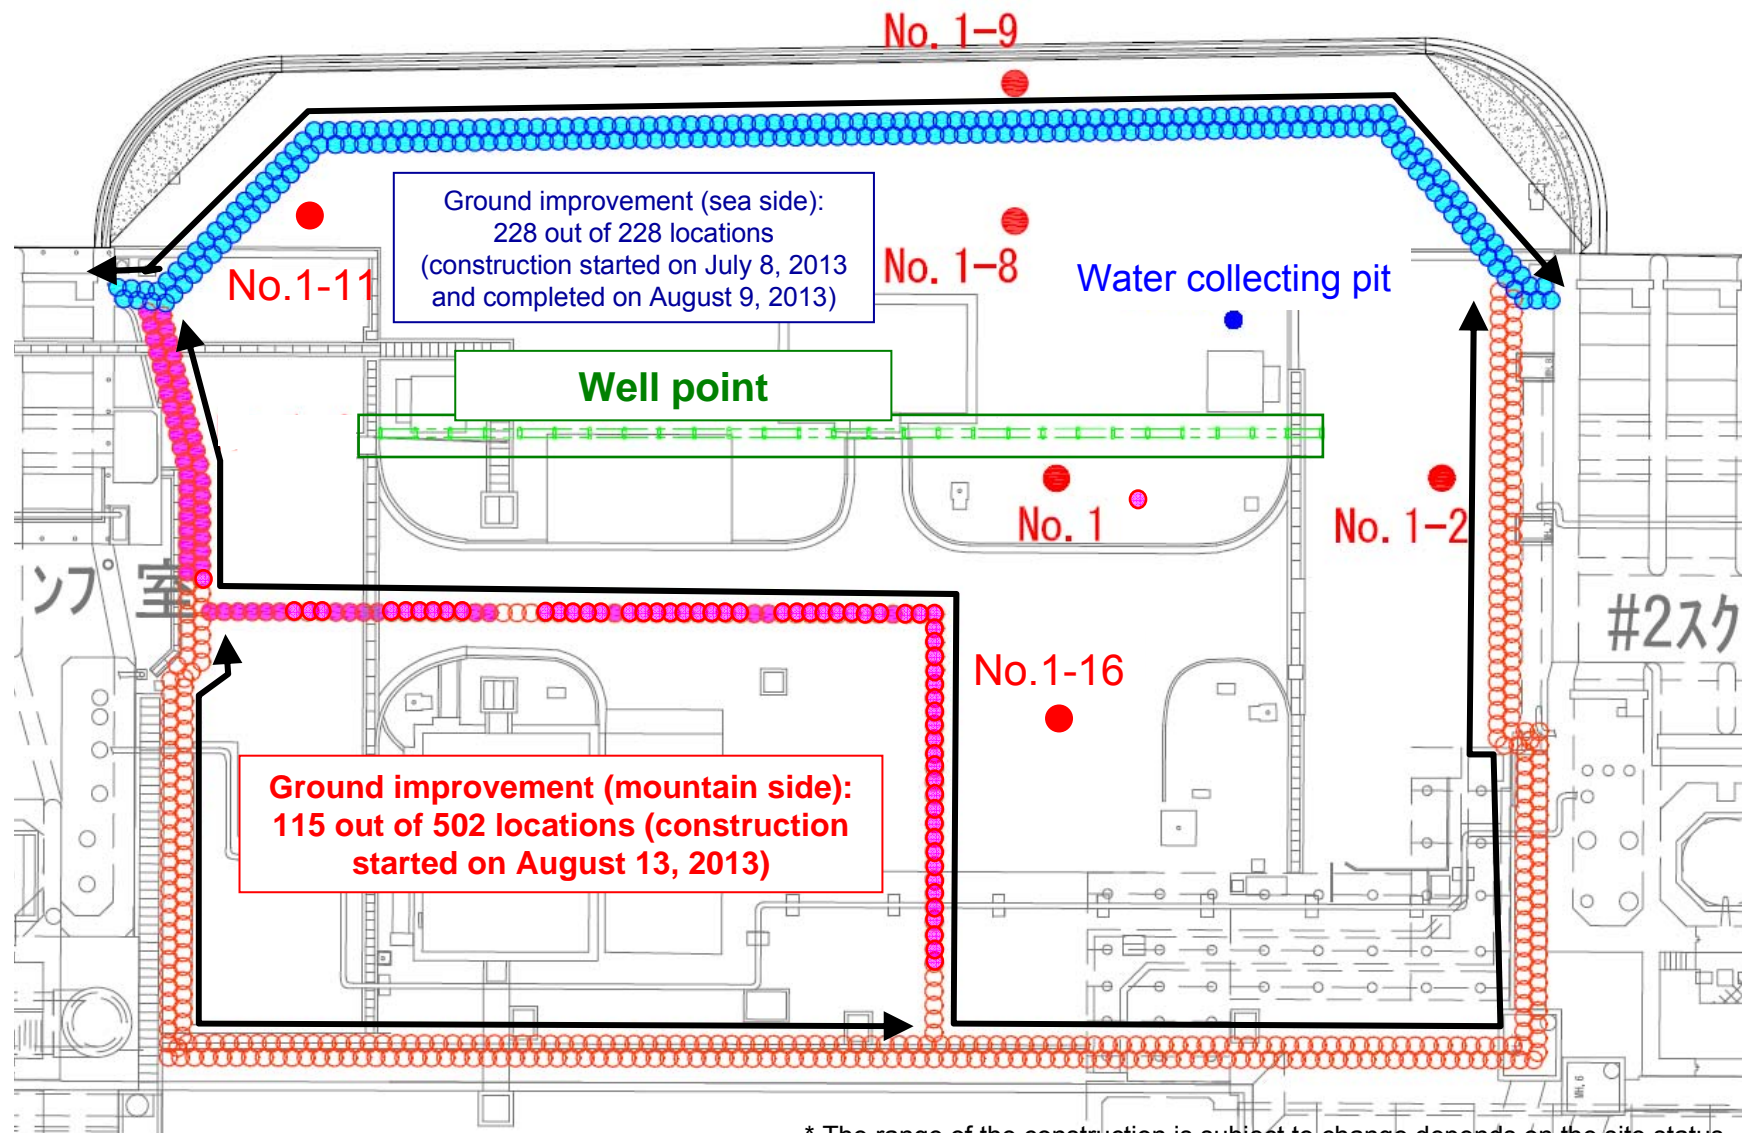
No. 1-9

Ground improvement (sea side): 228 out of 228 locations (construction started on July 8, 2013 and completed on August 9, 2013)

No. 1-8

Water collecting pit

No.1-11

Well point

No. 1

No. 1-2

ンプ室

#2スク

No.1-16

Ground improvement (mountain side): 115 out of 502 locations (construction started on August 13, 2013)

* The range of the construction is subject to change depends on the site status